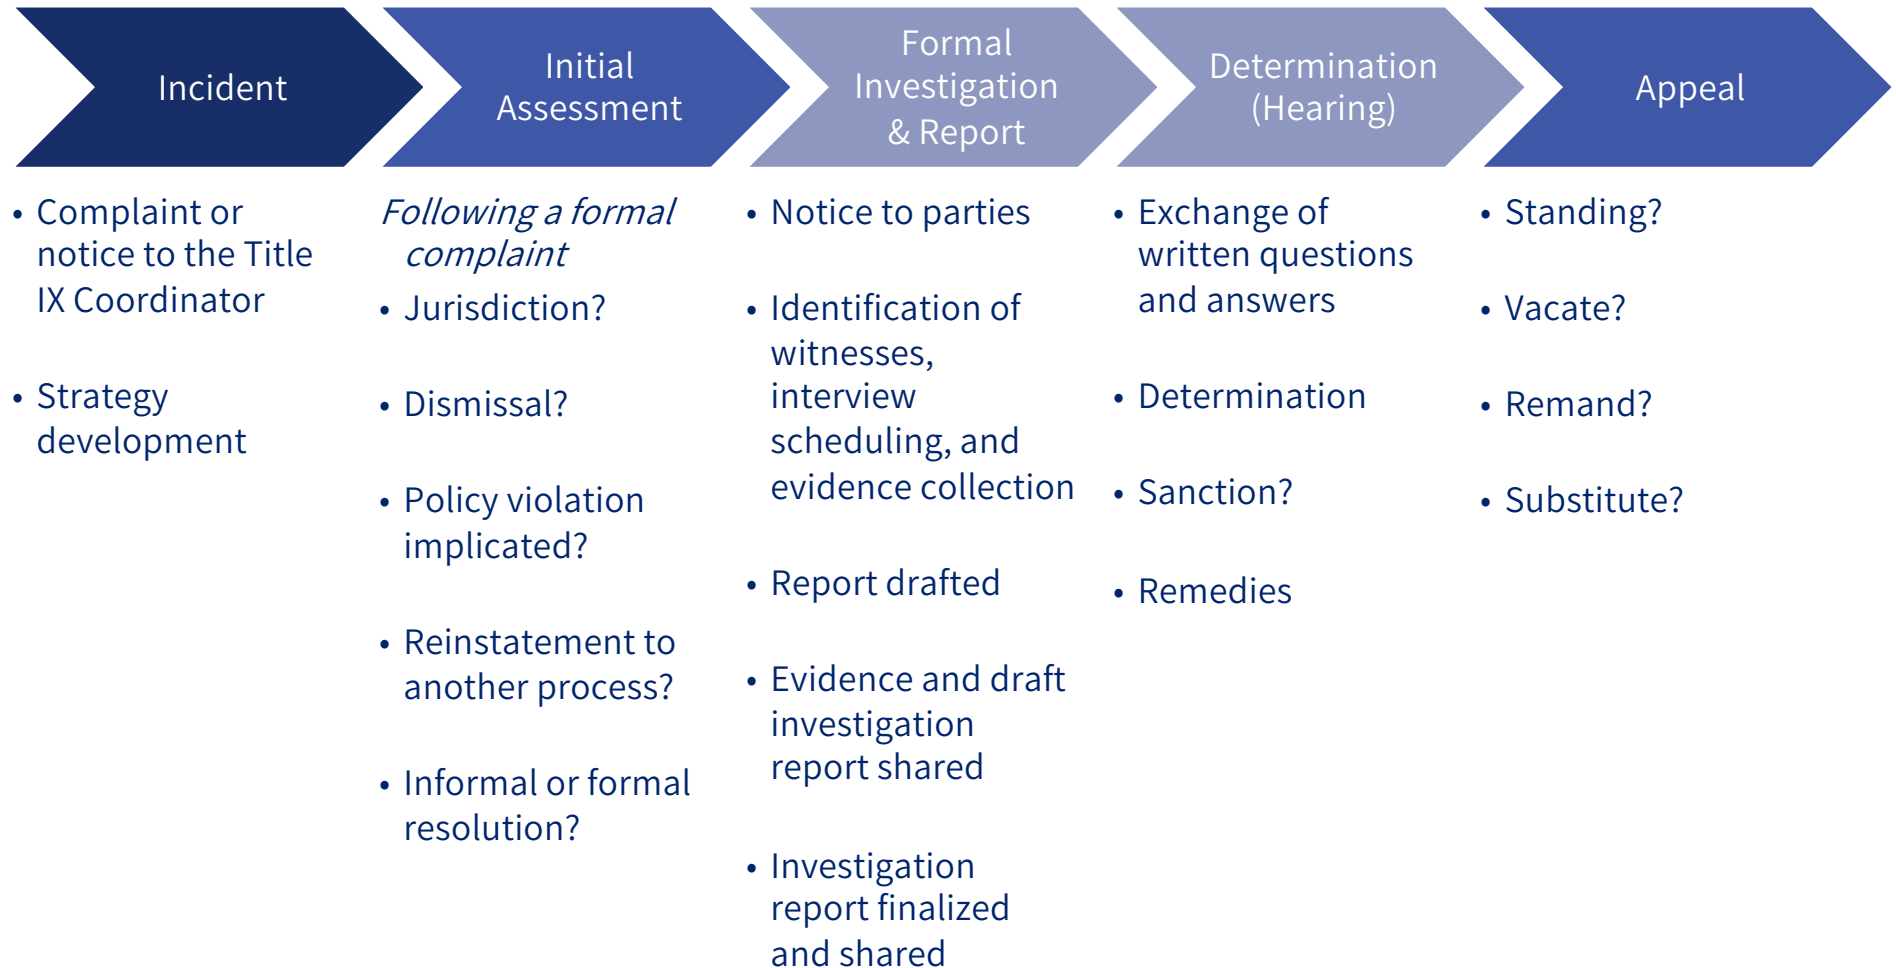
Incident

Initial Assessment

Formal Investigation & Report

Determination (Hearing)

Appeal

• Complaint or notice to the Title IX Coordinator

• Strategy development

*Following a formal complaint*

• Jurisdiction?

• Dismissal?

• Policy violation implicated?

• Reinstatement to another process?

• Informal or formal resolution?

• Notice to parties

• Identification of witnesses, interview scheduling, and evidence collection

• Report drafted

• Evidence and draft investigation report shared

• Investigation report finalized and shared

• Exchange of written questions and answers

• Determination

• Sanction?

• Remedies

• Standing?

• Vacate?

• Remand?

• Substitute?